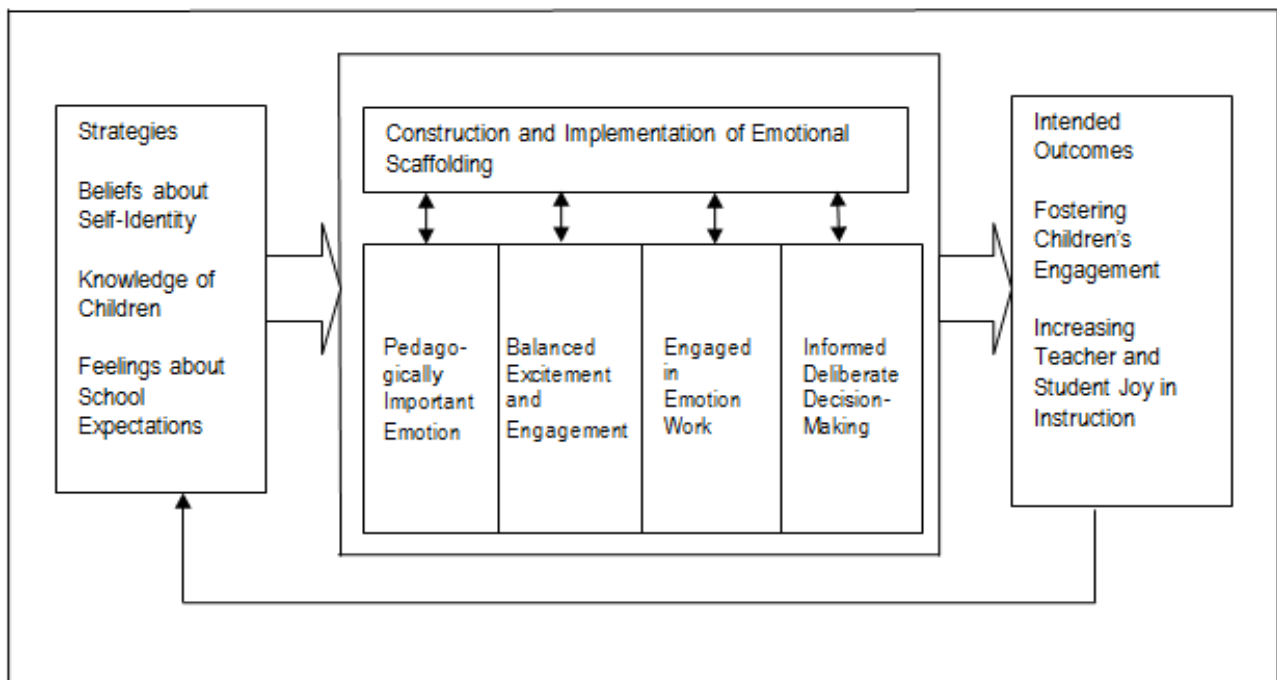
Strategies

Beliefs about Self-Identity

Knowledge of Children

Feelings about School Expectations

Construction and Implementation of Emotional Scaffolding

Pedagogically Important Emotion

Balanced Excitement and Engagement

Engaged in Emotion Work

Informed Deliberate Decision-Making

Intended Outcomes

Fostering Children's Engagement

Increasing Teacher and Student Joy in Instruction